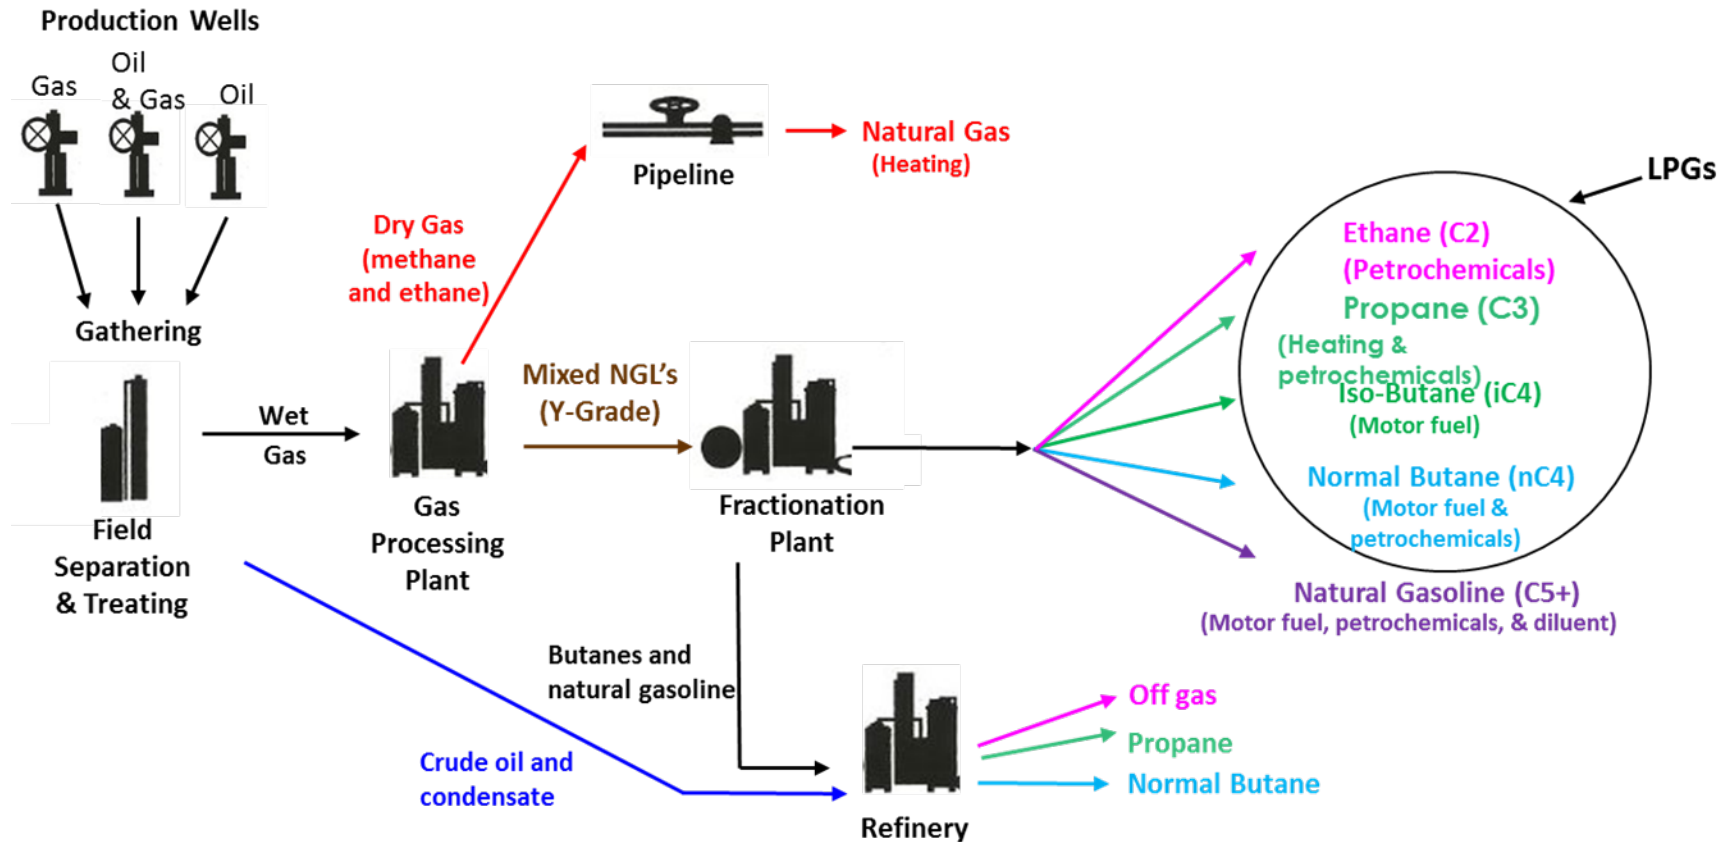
Production Wells

Gas

Oil & Gas

Oil

Gathering

Field Separation & Treating

Wet Gas

Dry Gas (methane and ethane)

Pipeline

Natural Gas (Heating)

Gas Processing Plant

Mixed NGL's (Y-Grade)

Fractionation Plant

LPGs

Ethane (C2) (Petrochemicals)

Propane (C3) (Heating & petrochemicals)

Iso-Butane (iC4) (Motor fuel)

Normal Butane (nC4) (Motor fuel & petrochemicals)

Natural Gasoline (C5+) (Motor fuel, petrochemicals, & diluent)

Butanes and natural gasoline

Crude oil and condensate

Refinery

Off gas

Propane

Normal Butane